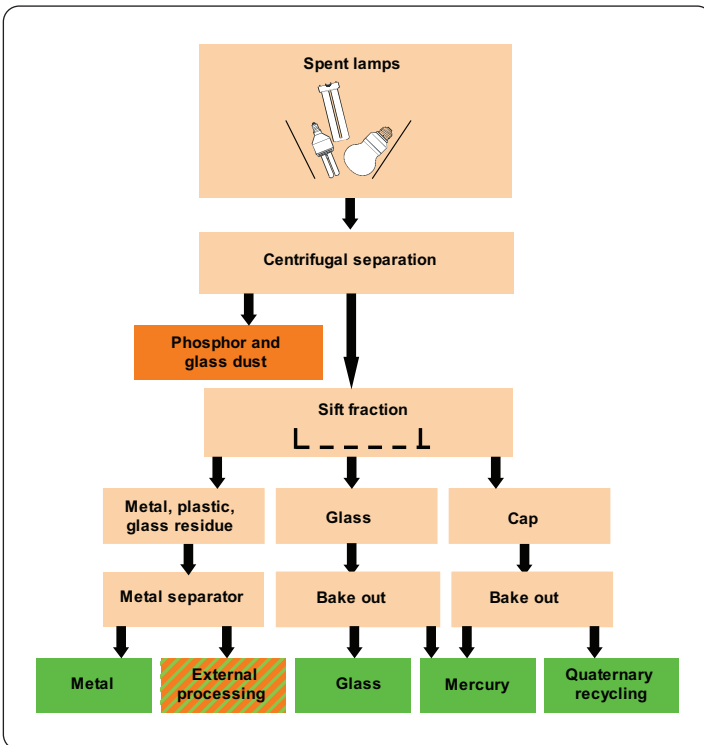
Spent lamps

Centrifugal separation

Phosphor and glass dust

Sift fraction

Metal, plastic, glass residue

Glass

Cap

Metal separator

Bake out

Bake out

Metal

External processing

Glass

Mercury

Quaternary recycling